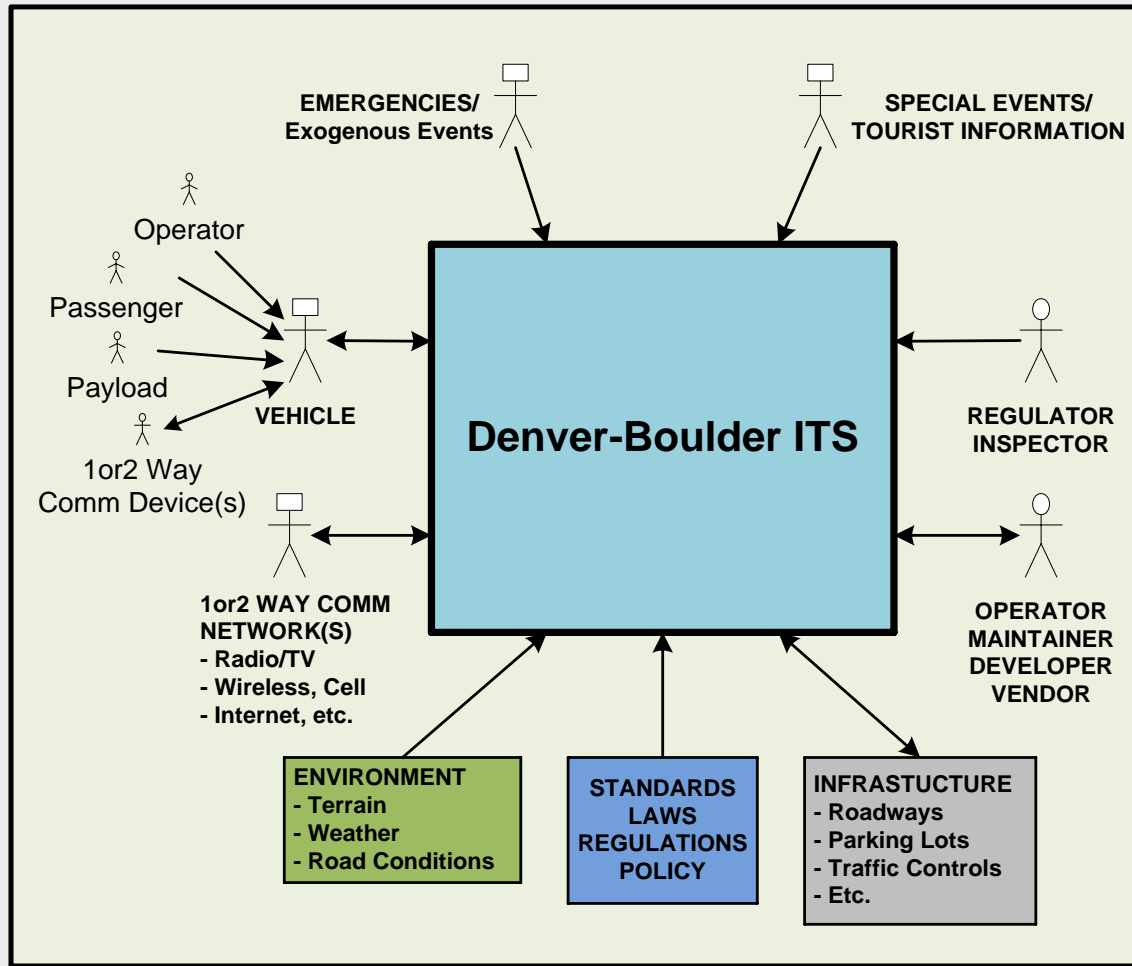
EMERGENCIES/
Exogenous Events

SPECIAL EVENTS/
TOURIST INFORMATION

Operator

Passenger

Payload

1or2 Way
Comm Device(s)

VEHICLE

Denver-Boulder ITS

REGULATOR
INSPECTOR

1or2 WAY COMM
NETWORK(S)
- Radio/TV
- Wireless, Cell
- Internet, etc.

OPERATOR
MAINTAINER
DEVELOPER
VENDOR

ENVIRONMENT
- Terrain
- Weather
- Road Conditions

STANDARDS
LAWS
REGULATIONS
POLICY

INFRASTUCTURE
- Roadways
- Parking Lots
- Traffic Controls
- Etc.